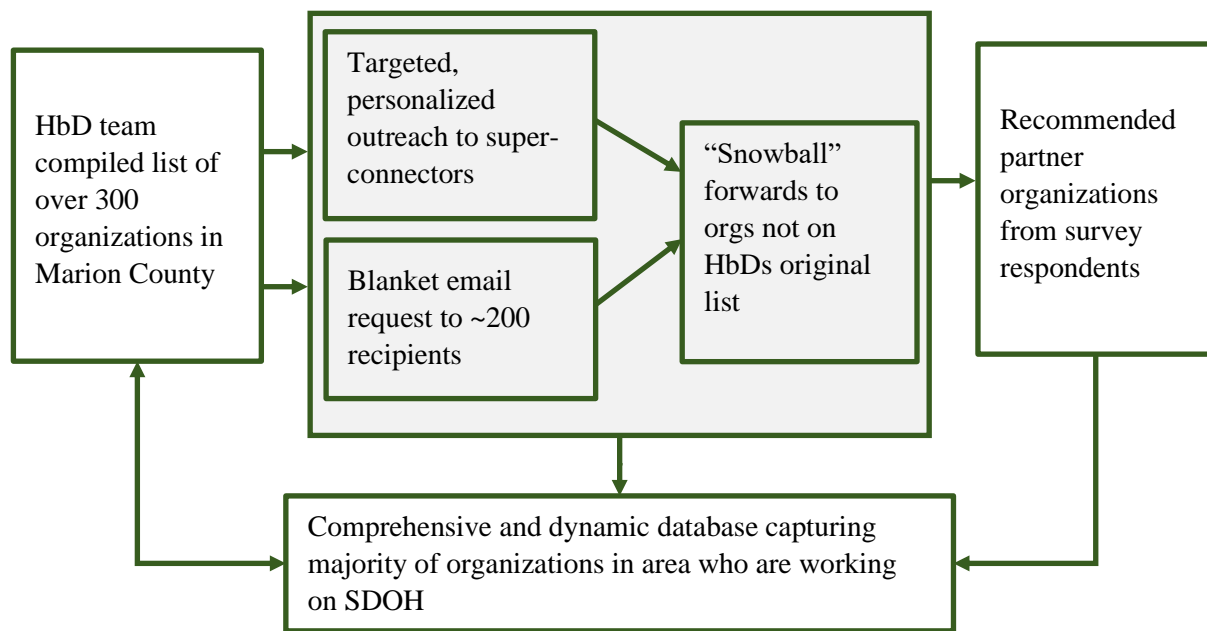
HbD team compiled list of over 300 organizations in Marion County

Targeted, personalized outreach to superconnectors

Blanket email request to ~200 recipients

"Snowball" forwards to orgs not on HbDs original list

Recommended partner organizations from survey respondents

Comprehensive and dynamic database capturing majority of organizations in area who are working on SDOH